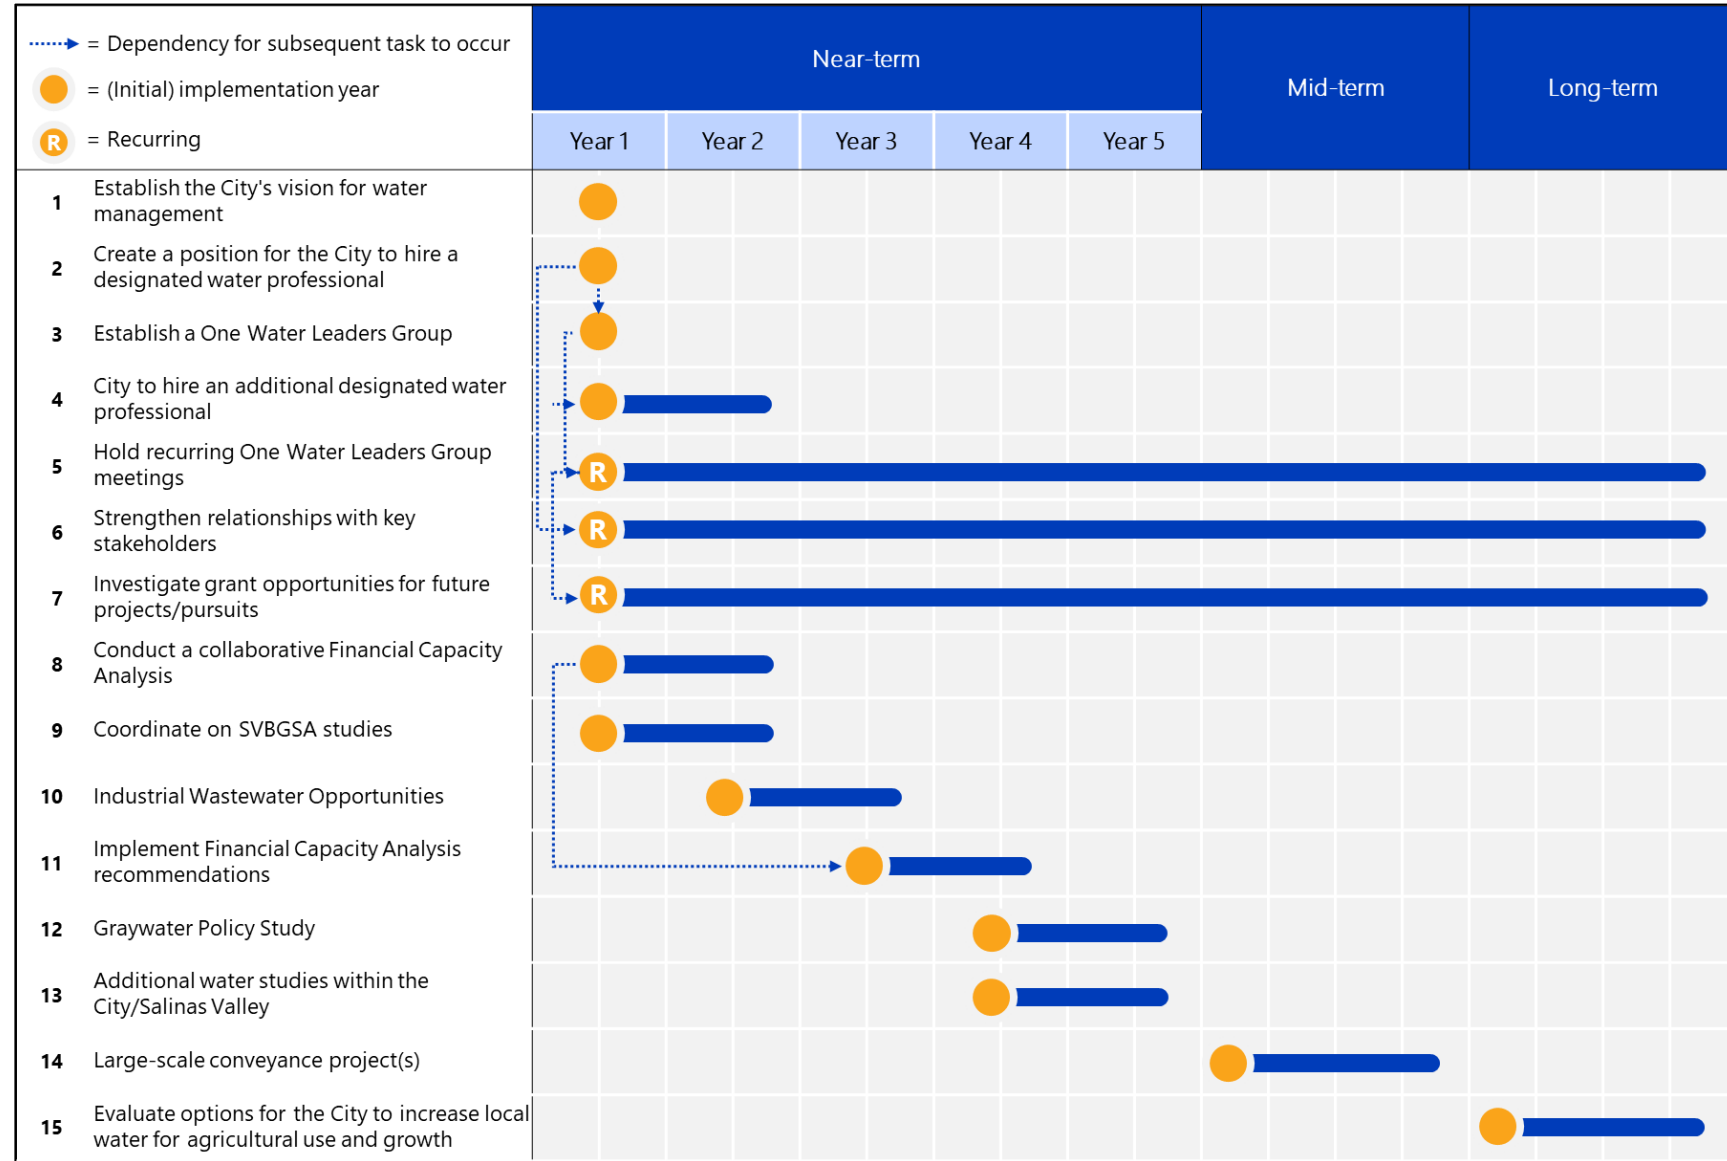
= Dependency for subsequent task to occur

= (Initial) implementation year

R = Recurring

| | | Near-term | | | | | Mid-term | Long-term |
|---|---|---|---|---|---|---|---|---|
| | | Year 1 | Year 2 | Year 3 | Year 4 | Year 5 | | |
| 1 | Establish the City's vision for water management | | | | | | | |
| 2 | Create a position for the City to hire a designated water professional | | | | | | | |
| 3 | Establish a One Water Leaders Group | | | | | | | |
| 4 | City to hire an additional designated water professional | | | | | | | |
| 5 | Hold recurring One Water Leaders Group meetings | R | | | | | | |
| 6 | Strengthen relationships with key stakeholders | R | | | | | | |
| 7 | Investigate grant opportunities for future projects/pursuits | R | | | | | | |
| 8 | Conduct a collaborative Financial Capacity Analysis | | | | | | | |
| 9 | Coordinate on SVBGSA studies | | | | | | | |
| 10 | Industrial Wastewater Opportunities | | | | | | | |
| 11 | Implement Financial Capacity Analysis recommendations | | | | | | | |
| 12 | Graywater Policy Study | | | | | | | |
| 13 | Additional water studies within the City/Salinas Valley | | | | | | | |
| 14 | Large-scale conveyance project(s) | | | | | | | |
| 15 | Evaluate options for the City to increase local water for agricultural use and growth | | | | | | | |